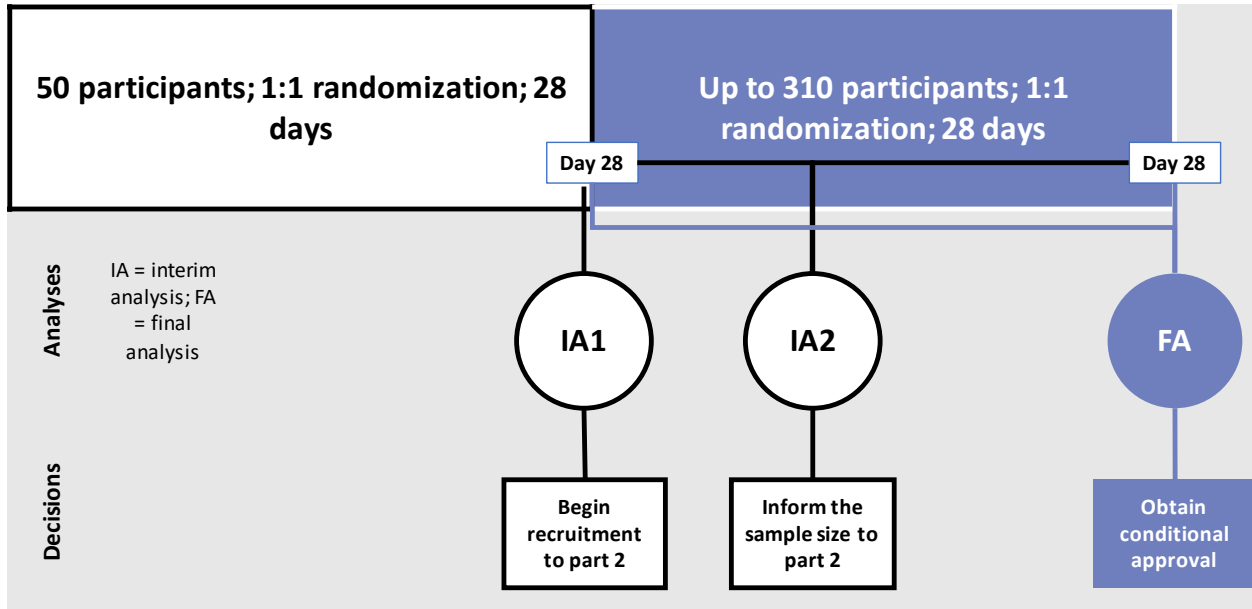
50 participants; 1:1 randomization; 28 days

Up to 310 participants; 1:1 randomization; 28 days

Day 28

Day 28

Analyses

IA = interim analysis; FA = final analysis

IA1

IA2

FA

Decisions

Begin recruitment to part 2

Inform the sample size to part 2

Obtain conditional approval